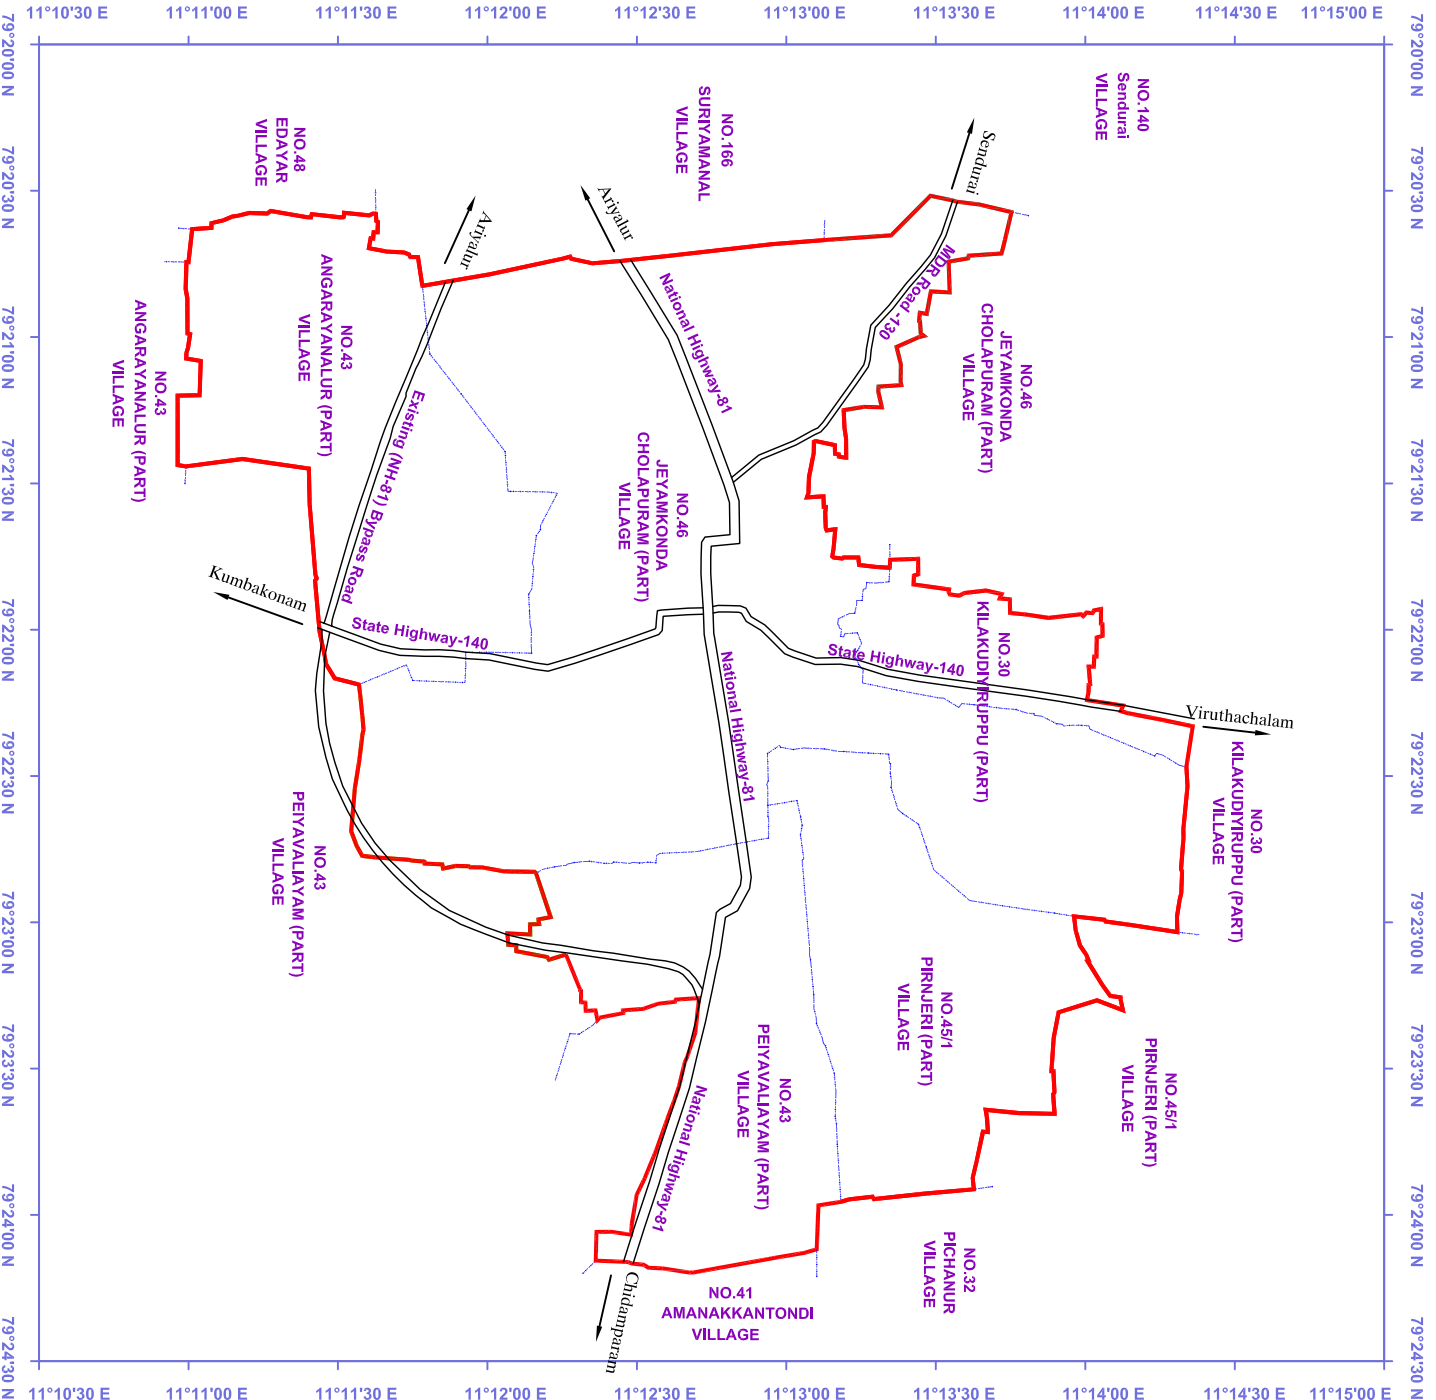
11°10'30 E 11°11'00 E 11°11'30 E 11°12'00 E 11°12'30 E 11°13'00 E 11°13'30 E 11°14'00 E 11°14'30 E 11°15'00 E

79°20'00 N
79°20'30 N
79°21'00 N
79°21'30 N
79°22'00 N
79°22'30 N
79°23'00 N
79°23'30 N
79°24'00 N
79°24'30 N

NO.48 EDAYAR VILLAGE

NO.166 SURIYAMANAL VILLAGE

NO.140 Sendurai VILLAGE

Sendurai

Ariyalur

Ariyalur

NO.43 ANGARAYANALUR (PART) VILLAGE

NO.43 ANGARAYANALUR (PART) VILLAGE

National Highway-81

MDR Road-130

NO.46 JEYAMKONDA CHOLAPURAM (PART) VILLAGE

Existing (NH-81) Bypass Road

NO.46 JEYAMKONDA CHOLAPURAM (PART) VILLAGE

Kumbakonam

State Highway-140

NO.30 KILAKUDIYIRUPPU (PART)

State Highway-140

National Highway-81

Viruthachalam

NO.30 KILAKUDIYIRUPPU (PART) VILLAGE

NO.43 PEIYAVALIAYAM (PART) VILLAGE

NO.45/1 PIRNJERI (PART) VILLAGE

NO.43 PEIYAVALIAYAM (PART) VILLAGE

NO.45/1 PIRNJERI (PART) VILLAGE

National Highway-81

NO.32 PICHANUR VILLAGE

Chidamparam

NO.41 AMANAKKANTONDI VILLAGE

11°10'30 E 11°11'00 E 11°11'30 E 11°12'00 E 11°12'30 E 11°13'00 E 11°13'30 E 11°14'00 E 11°14'30 E 11°15'00 E